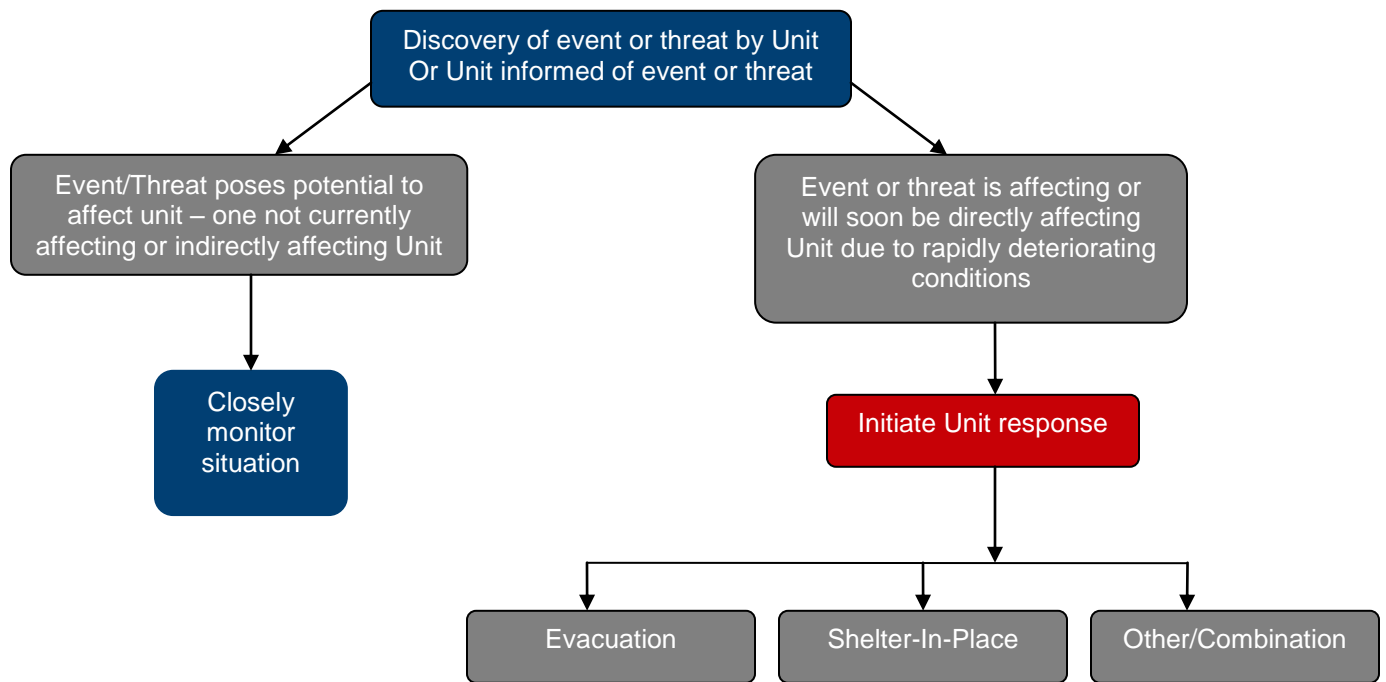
Discovery of event or threat by Unit Or Unit informed of event or threat

Event/Threat poses potential to affect unit – one not currently affecting or indirectly affecting Unit

Closely monitor situation

Event or threat is affecting or will soon be directly affecting Unit due to rapidly deteriorating conditions

Initiate Unit response

Evacuation

Shelter-In-Place

Other/Combination